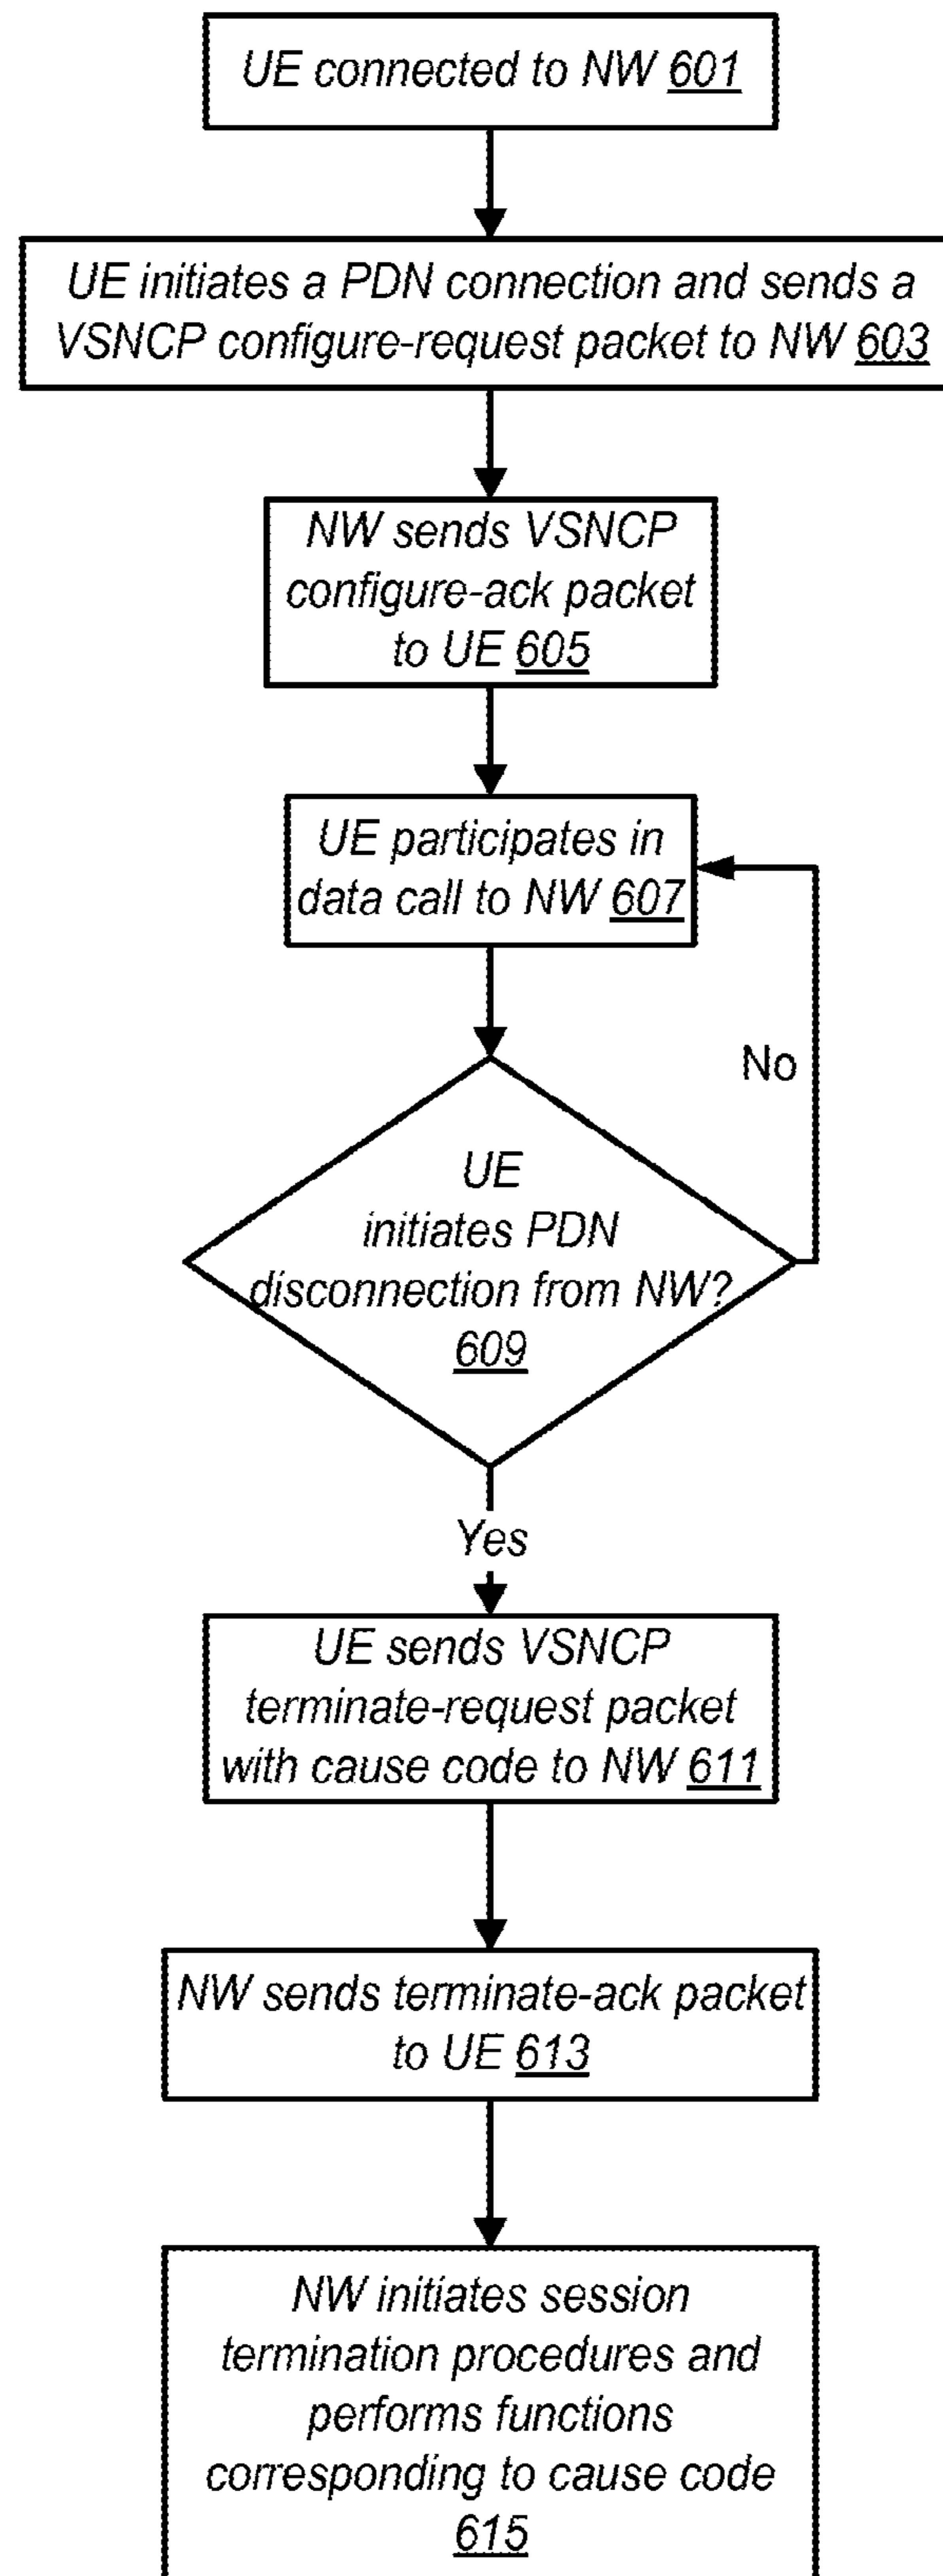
UE connected to NW 601

UE initiates a PDN connection and sends a VSNCP configure-request packet to NW 603

NW sends VSNCP configure-ack packet to UE 605

UE participates in data call to NW 607

No

UE initiates PDN disconnection from NW? 609

Yes

UE sends VSNCP terminate-request packet with cause code to NW 611

NW sends terminate-ack packet to UE 613

NW initiates session termination procedures and performs functions corresponding to cause code 615